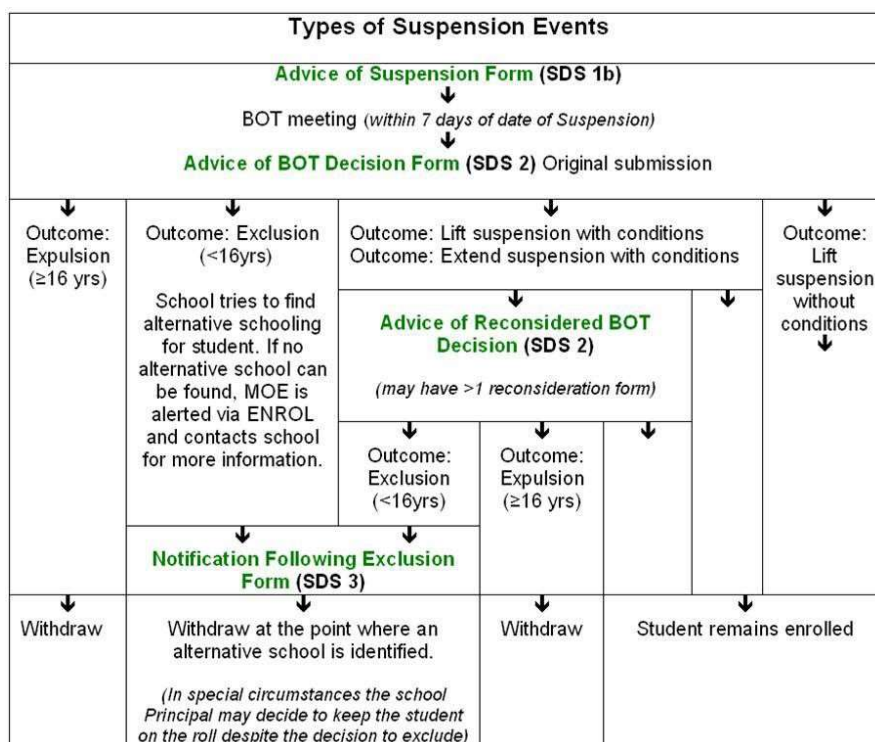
Types of Suspension Events

Advice of Suspension Form (SDS 1b)

BOT meeting (within 7 days of date of Suspension)

Advice of BOT Decision Form (SDS 2) Original submission

Outcome: Expulsion (≥16 yrs)

Outcome: Exclusion (<16yrs)

School tries to find alternative schooling for student. If no alternative school can be found, MOE is alerted via ENROL and contacts school for more information.

Outcome: Lift suspension with conditions
Outcome: Extend suspension with conditions

Advice of Reconsidered BOT Decision (SDS 2)

(may have >1 reconsideration form)

Outcome: Exclusion (<16yrs)

Outcome: Expulsion (≥16 yrs)

Outcome: Lift suspension without conditions

Notification Following Exclusion Form (SDS 3)

Withdraw

Withdraw at the point where an alternative school is identified.

(In special circumstances the school Principal may decide to keep the student on the roll despite the decision to exclude)

Withdraw

Student remains enrolled